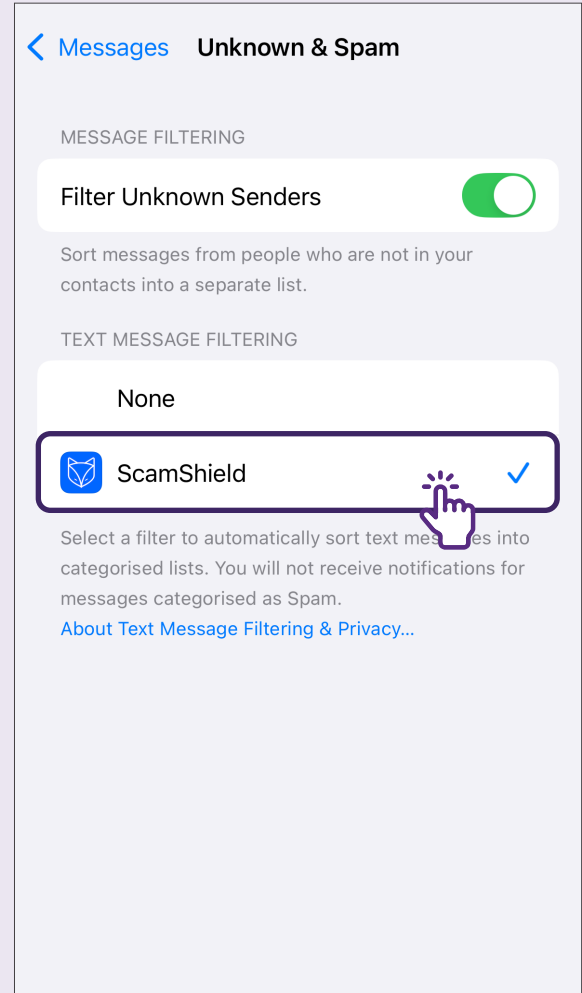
< Messages Unknown & Spam

MESSAGE FILTERING

Filter Unknown Senders

Sort messages from people who are not in your contacts into a separate list.

TEXT MESSAGE FILTERING

None

ScamShield ✓

Select a filter to automatically sort text mes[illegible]es into categorised lists. You will not receive notifications for messages categorised as Spam.

About Text Message Filtering & Privacy...